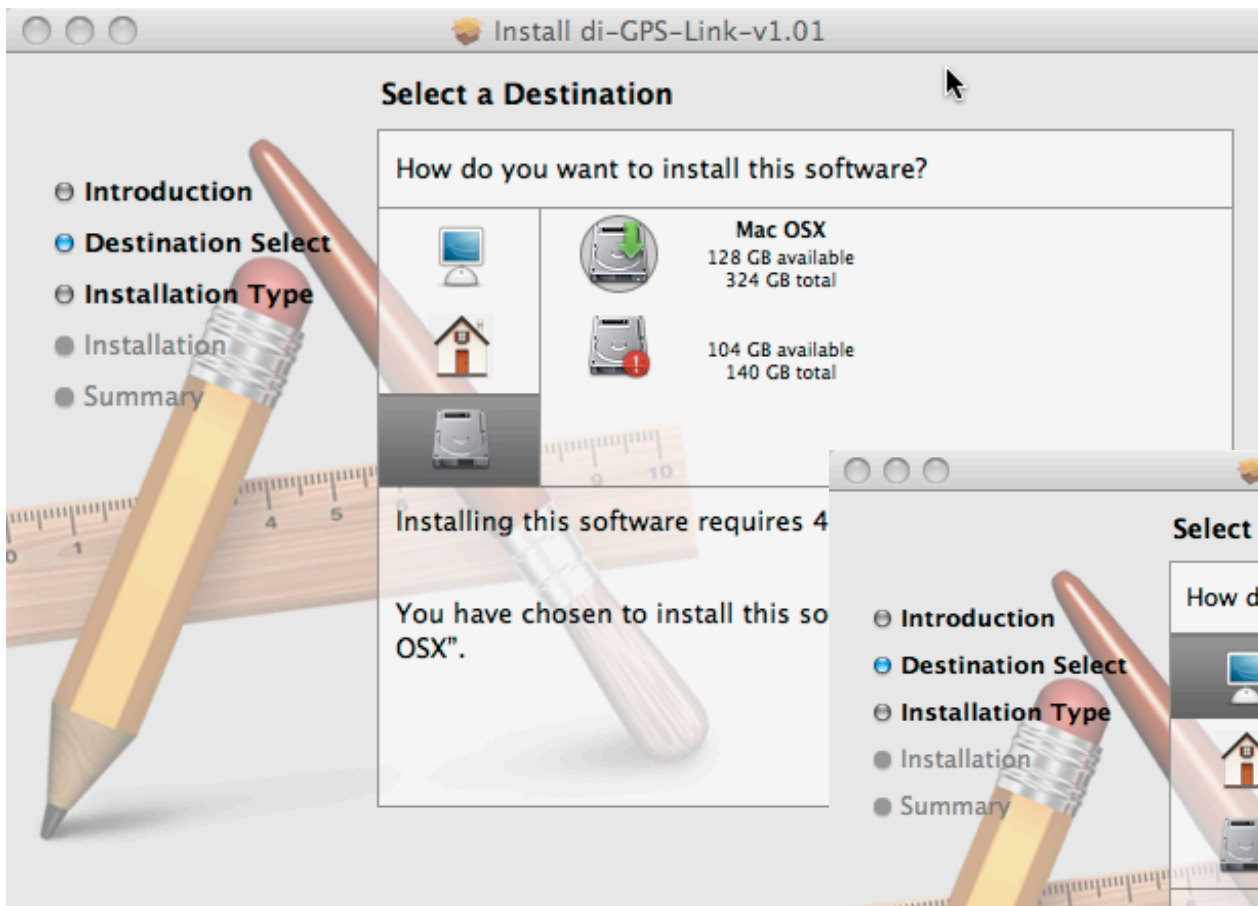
Install di-GPS-Link-v1.01

Select a Destination

Introduction
Destination Select
Installation Type
Installation
Summary

How do you want to install this software?

Mac OSX
128 GB available
324 GB total

104 GB available
140 GB total

Installing this software requires 4

You have chosen to install this so OSX".

Select

How d

Introduction
Destination Select
Installation Type
Installation
Summary